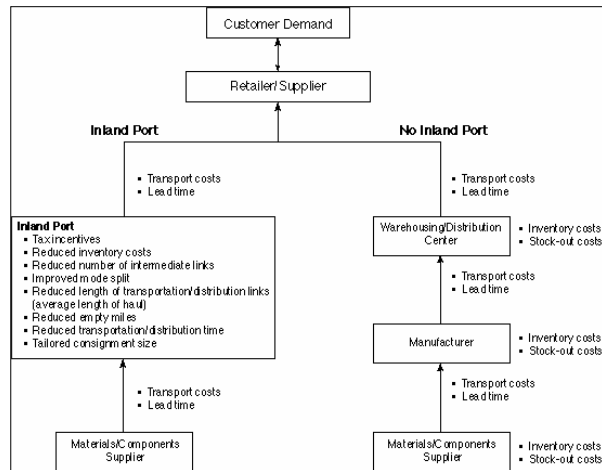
Customer Demand

Retailer/ Supplier

Inland Port

No Inland Port

- Transport costs
- Lead time

- Transport costs
- Lead time

**Inland Port**
- Tax incentives
- Reduced inventory costs
- Reduced number of intermediate links
- Improved mode split
- Reduced length of transportation/distribution links (average length of haul)
- Reduced empty miles
- Reduced transportation/distribution time
- Tailored consignment size

Warehousing/Distribution Center

- Inventory costs
- Stock-out costs

- Transport costs
- Lead time

Manufacturer

- Inventory costs
- Stock-out costs

- Transport costs
- Lead time

- Transport costs
- Lead time

Materials/Components Supplier

Materials/Components Supplier

- Inventory costs
- Stock-out costs